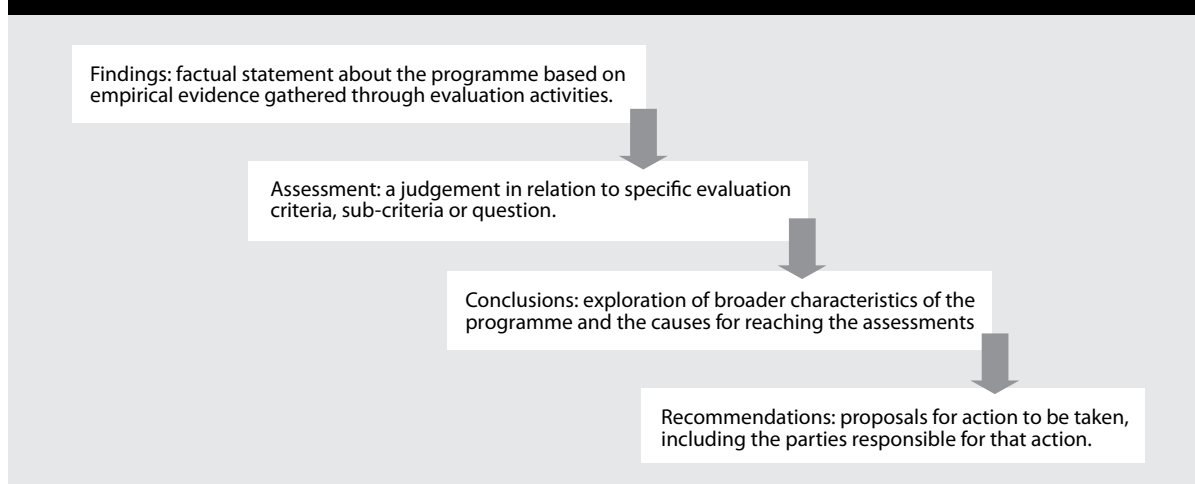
Findings: factual statement about the programme based on empirical evidence gathered through evaluation activities.

Assessment: a judgement in relation to specific evaluation criteria, sub-criteria or question.

Conclusions: exploration of broader characteristics of the programme and the causes for reaching the assessments

Recommendations: proposals for action to be taken, including the parties responsible for that action.